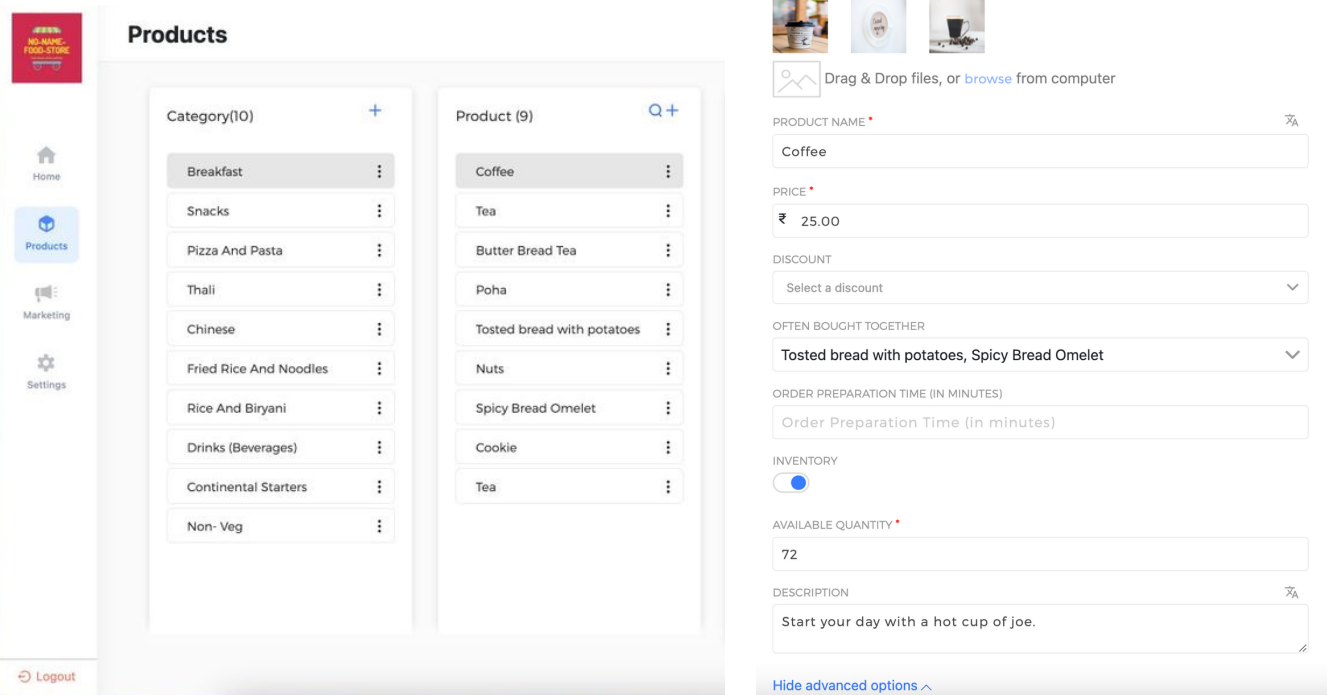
NO-NAME-FOOD-STORE

Home
Products
Marketing
Settings

Logout

Products

Category(10) +

Breakfast
Snacks
Pizza And Pasta
Thali
Chinese
Fried Rice And Noodles
Rice And Biryani
Drinks (Beverages)
Continental Starters
Non- Veg

Product (9)

Coffee
Tea
Butter Bread Tea
Poha
Tosted bread with potatoes
Nuts
Spicy Bread Omelet
Cookie
Tea

Drag & Drop files, or browse from computer

PRODUCT NAME *
Coffee

PRICE *
₹ 25.00

DISCOUNT
Select a discount

OFTEN BOUGHT TOGETHER
Tosted bread with potatoes, Spicy Bread Omelet

ORDER PREPARATION TIME (IN MINUTES)
Order Preparation Time (in minutes)

INVENTORY

AVAILABLE QUANTITY *
72

DESCRIPTION
Start your day with a hot cup of joe.

Hide advanced options